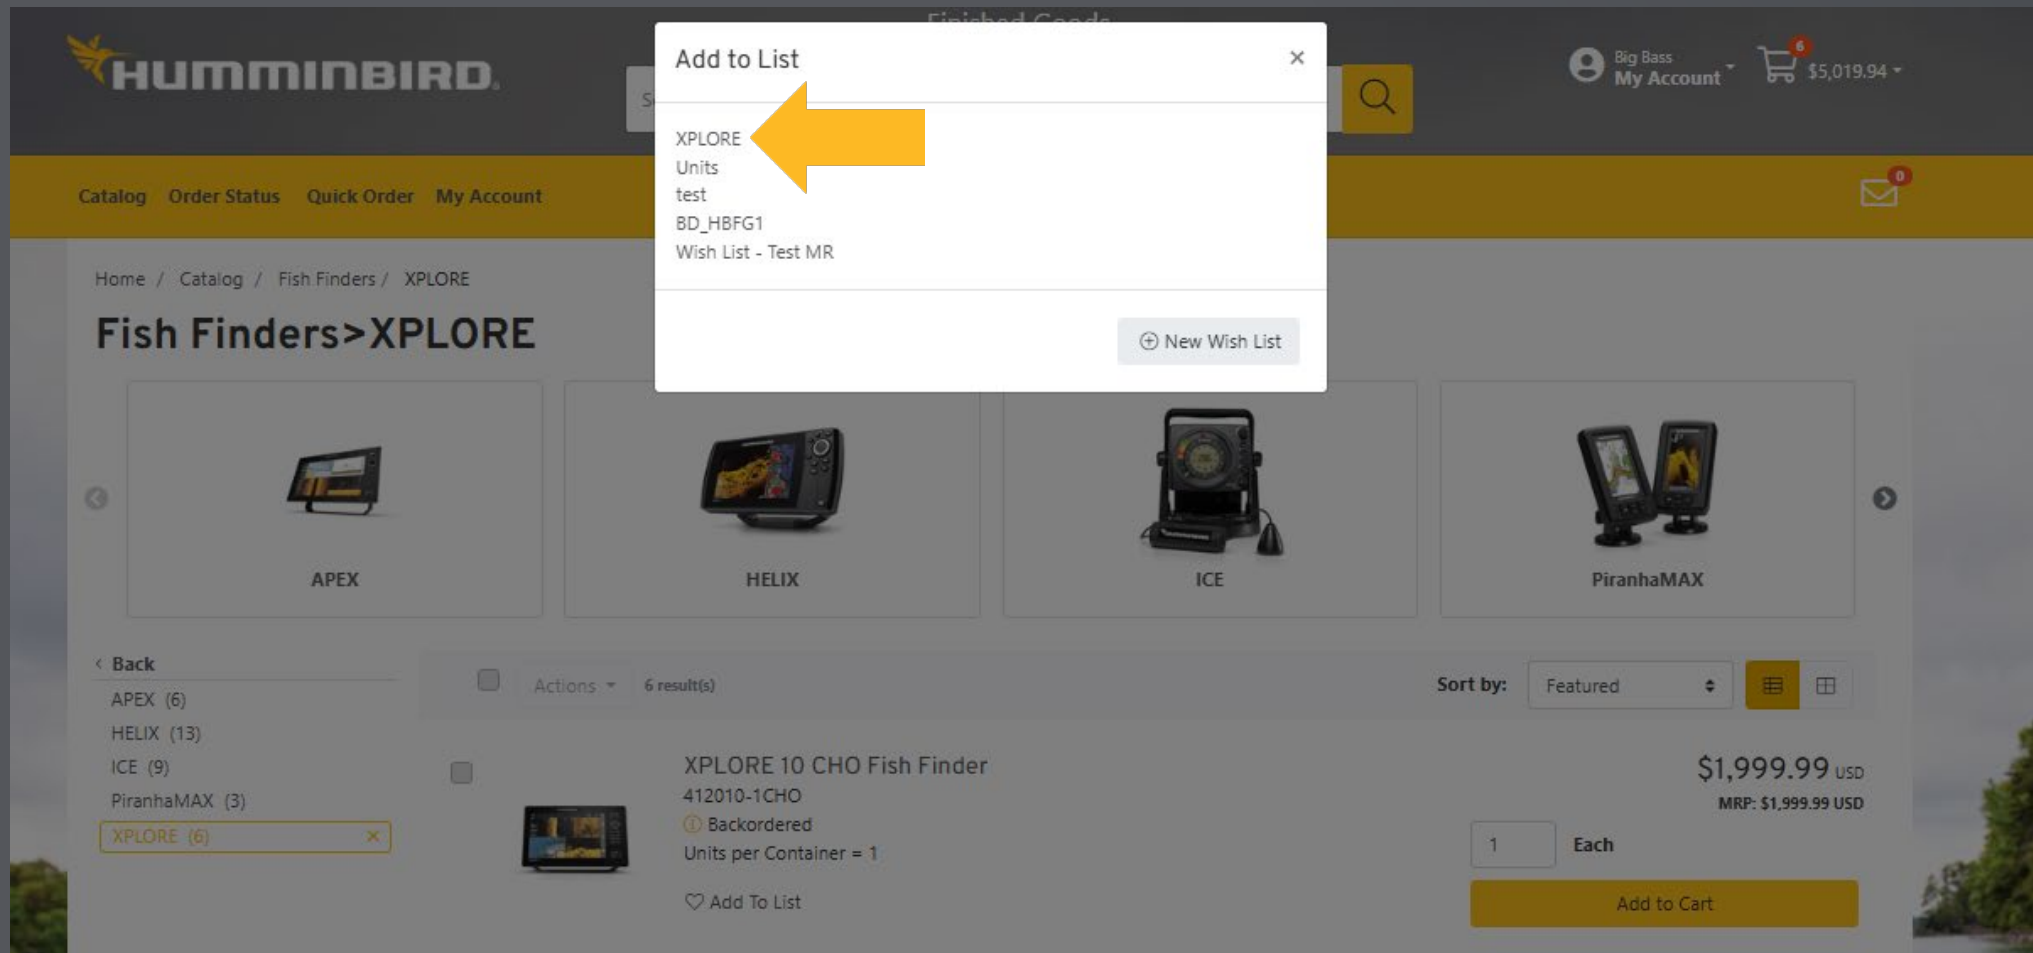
Finished Goods

HUMMINBIRD

Big Bass
My Account

6
$5,019.94

Catalog Order Status Quick Order My Account

0

Add to List ×

XPLORE
Units
test
BD_HBFG1
Wish List - Test MR

New Wish List

Home / Catalog / Fish Finders / XPLORE

Fish Finders>XPLORE

APEX

HELIX

ICE

PiranhaMAX

Back
APEX (6)
HELIX (13)
ICE (9)
PiranhaMAX (3)
XPLORE (6) ×

Actions
6 result(s)

Sort by: Featured

XPLORE 10 CHO Fish Finder
412010-1CHO
Backordered
Units per Container = 1

Add To List

$1,999.99 USD
MRP: $1,999.99 USD

1 Each

Add to Cart